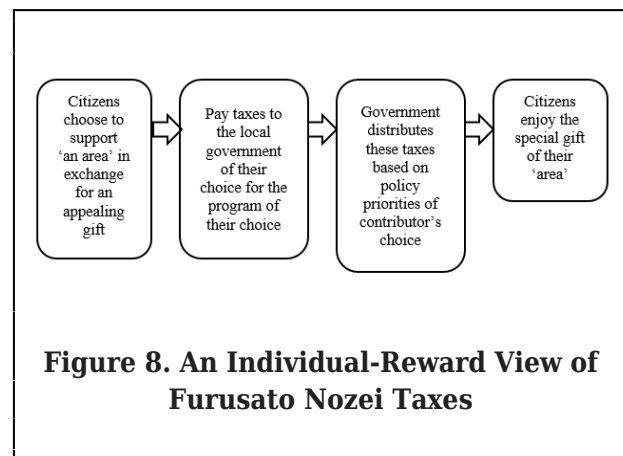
Citizens choose to support 'an area' in exchange for an appealing gift

Pay taxes to the local government of their choice for the program of their choice

Government distributes these taxes based on policy priorities of contributor's choice

Citizens enjoy the special gift of their 'area'

**Figure 8. An Individual-Reward View of Furusato Nozei Taxes**